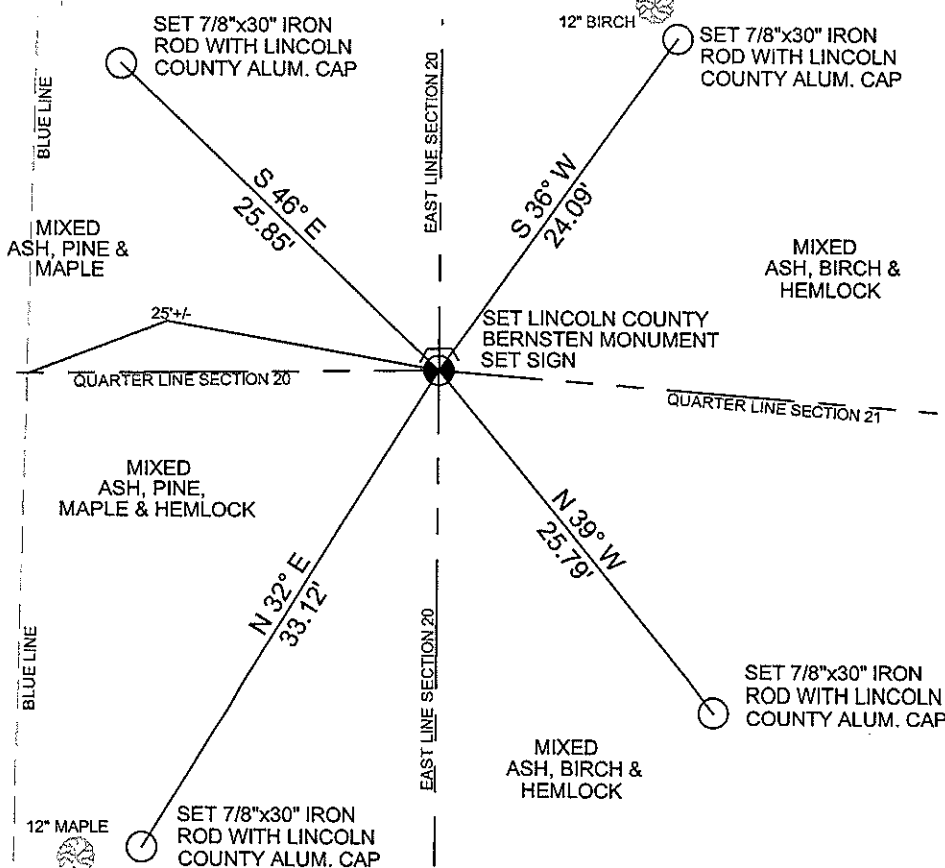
SET 7/8"x30" IRON ROD WITH LINCOLN COUNTY ALUM. CAP

12" BIRCH

SET 7/8"x30" IRON ROD WITH LINCOLN COUNTY ALUM. CAP

BLUE LINE

EAST LINE SECTION 20

S 46° E
25.85'

S 36° W
24.09'

MIXED ASH, PINE & MAPLE

MIXED ASH, BIRCH & HEMLOCK

25'+/-

SET LINCOLN COUNTY BERNSTEN MONUMENT SET SIGN

QUARTER LINE SECTION 20

QUARTER LINE SECTION 21

MIXED ASH, PINE, MAPLE & HEMLOCK

N 39° W
25.79'

N 32° E
33.12'

BLUE LINE

EAST LINE SECTION 20

SET 7/8"x30" IRON ROD WITH LINCOLN COUNTY ALUM. CAP

MIXED ASH, BIRCH & HEMLOCK

12" MAPLE

SET 7/8"x30" IRON ROD WITH LINCOLN COUNTY ALUM. CAP